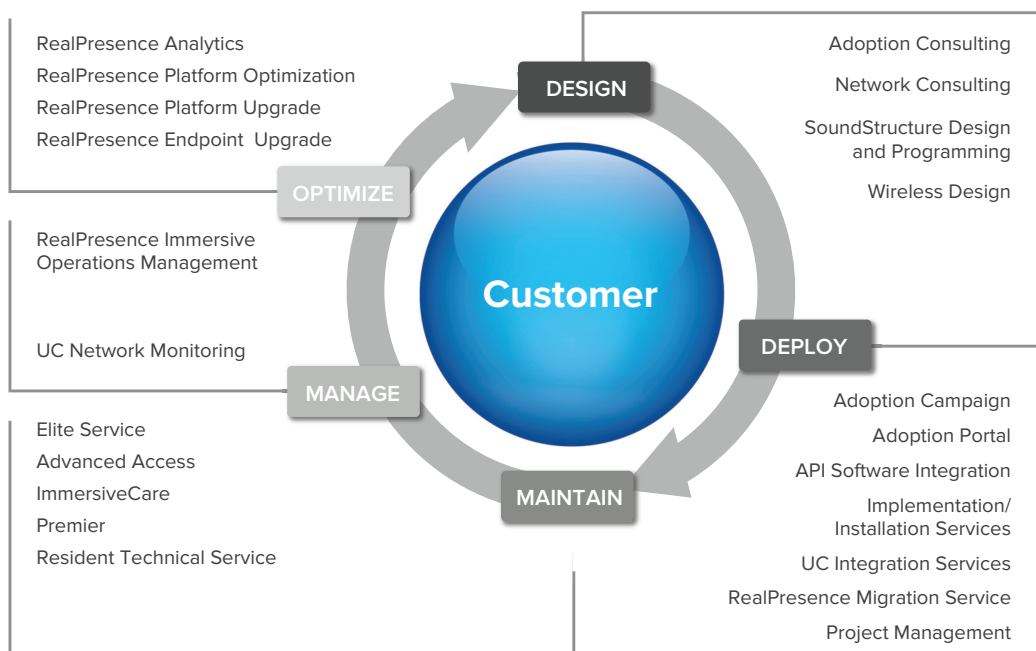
RealPresence Analytics
RealPresence Platform Optimization
RealPresence Platform Upgrade
RealPresence Endpoint Upgrade

OPTIMIZE

DESIGN

Adoption Consulting

Network Consulting

SoundStructure Design and Programming

Wireless Design

RealPresence Immersive Operations Management

UC Network Monitoring

MANAGE

Customer

DEPLOY

Adoption Campaign
Adoption Portal
API Software Integration
Implementation/ Installation Services
UC Integration Services
RealPresence Migration Service
Project Management

MAINTAIN

Elite Service
Advanced Access
ImmersiveCare
Premier
Resident Technical Service